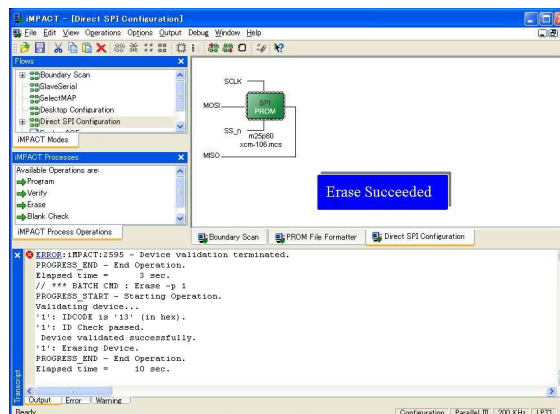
iMPACT - [Direct SPI Configuration]

File Edit View Operations Options Output Debug Window Help

Flows

Boundary Scan
SlaveSerial
SelectMAP
Desktop Configuration
Direct SPI Configuration

iMPACT Modes

iMPACT Processes

Available Operations are:
Program
Verify
Erase
Blank Check

iMPACT Process Operations

SCLK
MOSI
SPI PROM
SS_n
m25p80
xcm-106.mcs
MISO

Erase Succeeded

Boundary Scan | PROM File Formatter | Direct SPI Configuration

ERROR:iMPACT:2595 - Device validation terminated.
PROGRESS_END - End Operation.
Elapsed time =      3 sec.
// *** BATCH CMD : Erase -p 1
PROGRESS_START - Starting Operation.
Validating device...
'1': IDCODE is '13' (in hex).
'1': ID Check passed.
Device validated successfully.
'1': Erasing Device.
PROGRESS_END - End Operation.
Elapsed time =     10 sec.

Transcript

Output | Error | Warning

Ready

Configuration | Parallel III | 200 KHz | LPT1